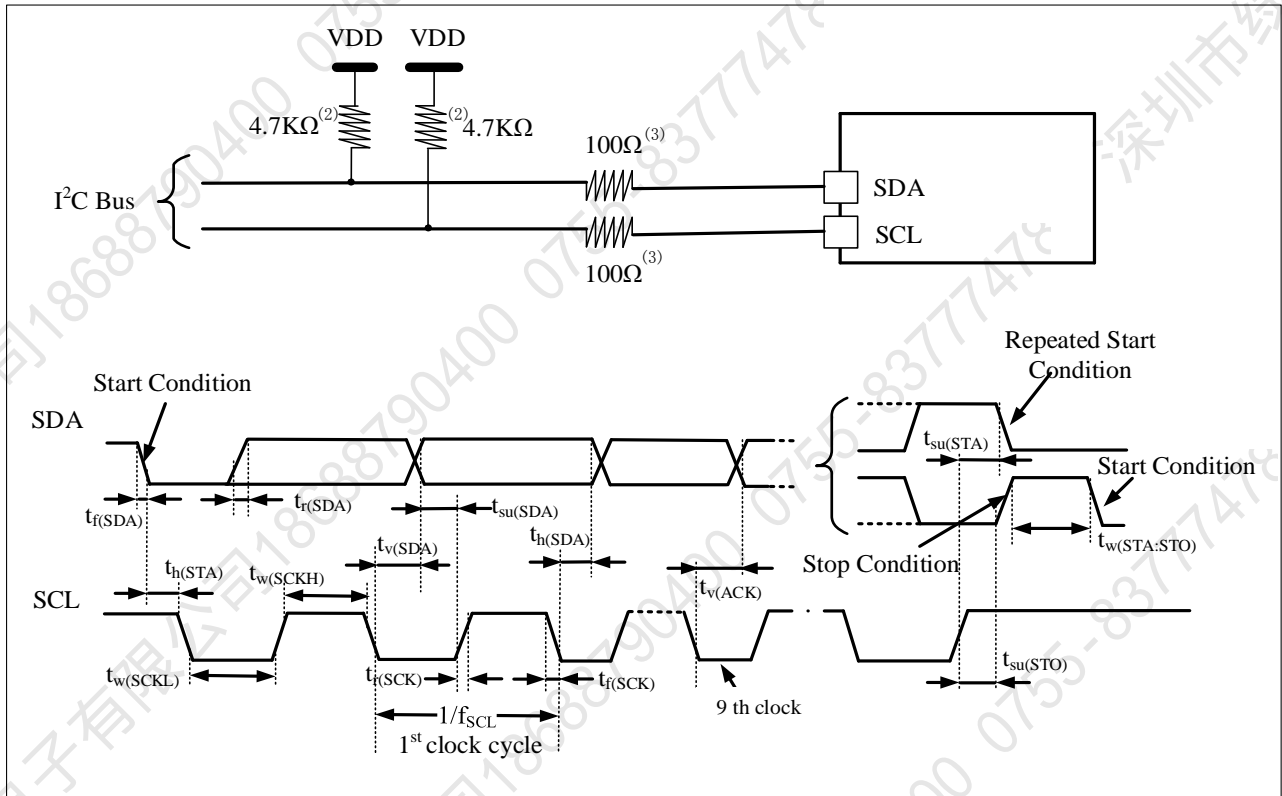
VDD VDD

$4.7K\Omega^{(2)}$ $^{(2)}4.7K\Omega$

$100\Omega^{(3)}$

$I^2C$ Bus

SDA

SCL

$100\Omega^{(3)}$

Repeated Start Condition

Start Condition

SDA

$t_{su(STA)}$

Start Condition

$t_{f(SDA)}$ $t_{r(SDA)}$ $t_{su(SDA)}$

$t_{v(SDA)}$ $t_{h(SDA)}$

$t_{w(STA:STO)}$

$t_{h(STA)}$ $t_{w(SCKH)}$

Stop Condition

$t_{v(ACK)}$

SCL

$t_{w(SCKL)}$ $t_{r(SCK)}$ $t_{f(SCK)}$

$t_{su(STO)}$

9 th clock

$1/f_{SCL}$

$1^{st}$ clock cycle